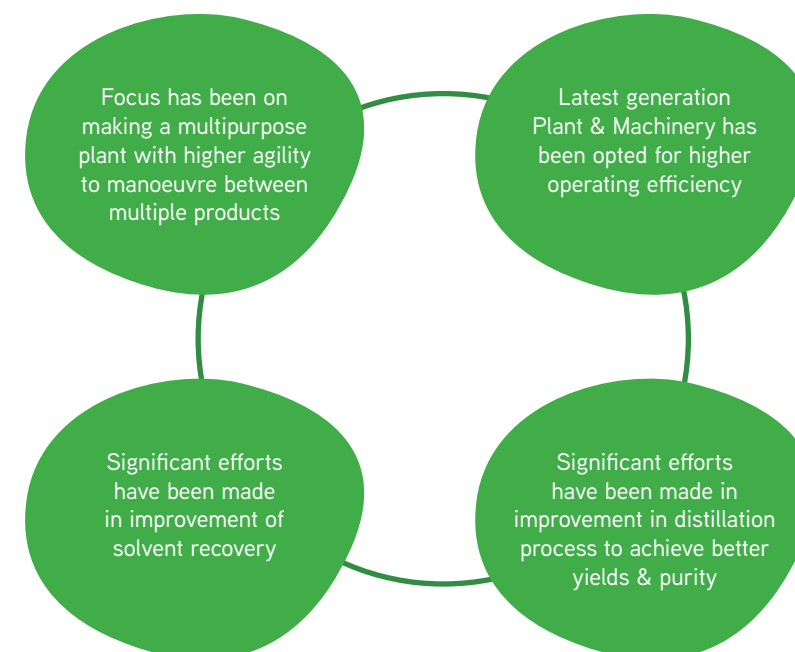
Focus has been on making a multipurpose plant with higher agility to manoeuvre between multiple products

Latest generation Plant & Machinery has been opted for higher operating efficiency

Significant efforts have been made in improvement of solvent recovery

Significant efforts have been made in improvement in distillation process to achieve better yields & purity